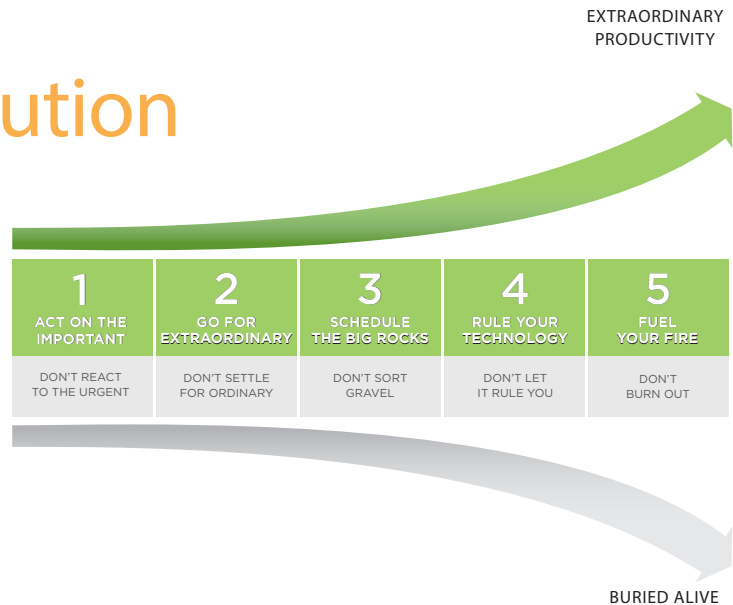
EXTRAORDINARY PRODUCTIVITY

ution

| 1 ACT ON THE IMPORTANT | 2 GO FOR EXTRAORDINARY | 3 SCHEDULE THE BIG ROCKS | 4 RULE YOUR TECHNOLOGY | 5 FUEL YOUR FIRE |
|---|---|---|---|---|
| DON'T REACT TO THE URGENT | DON'T SETTLE FOR ORDINARY | DON'T SORT GRAVEL | DON'T LET IT RULE YOU | DON'T BURN OUT |

BURIED ALIVE